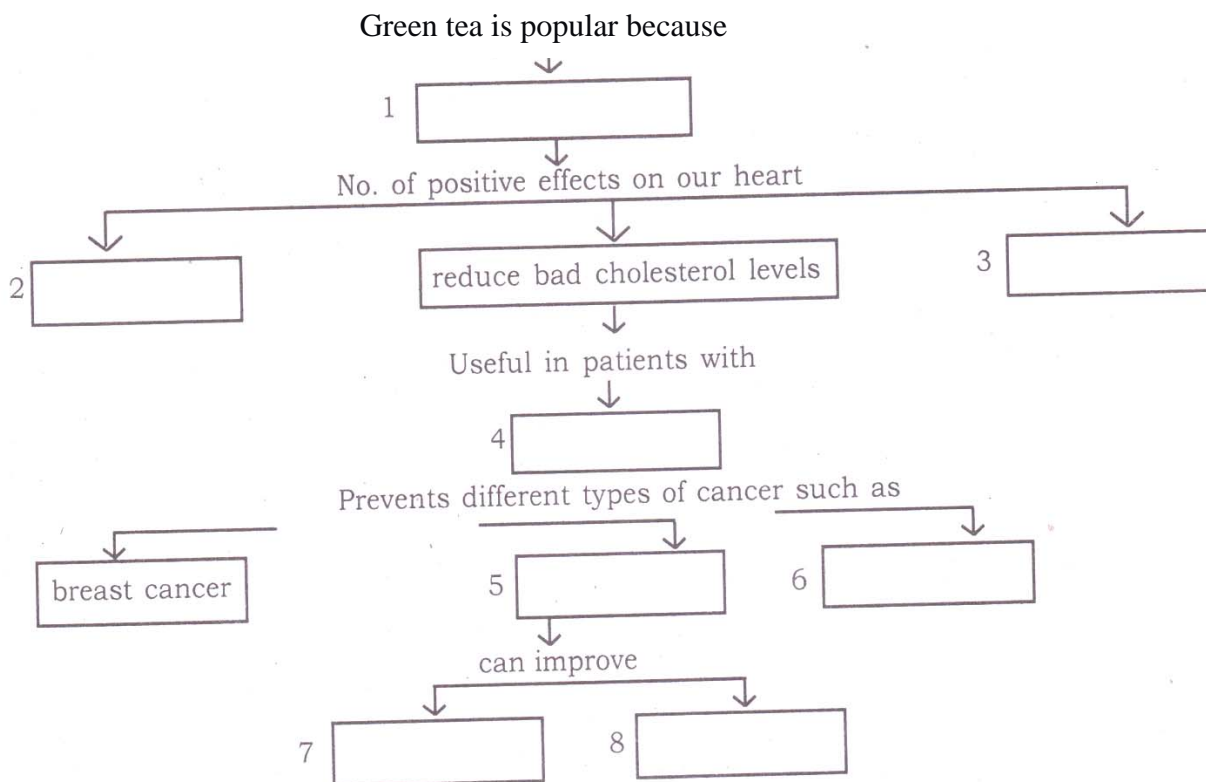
Green tea is popular because

1

No. of positive effects on our heart

2

reduce bad cholesterol levels

3

Useful in patients with

4

Prevents different types of cancer such as

breast cancer

5

6

can improve

7

8